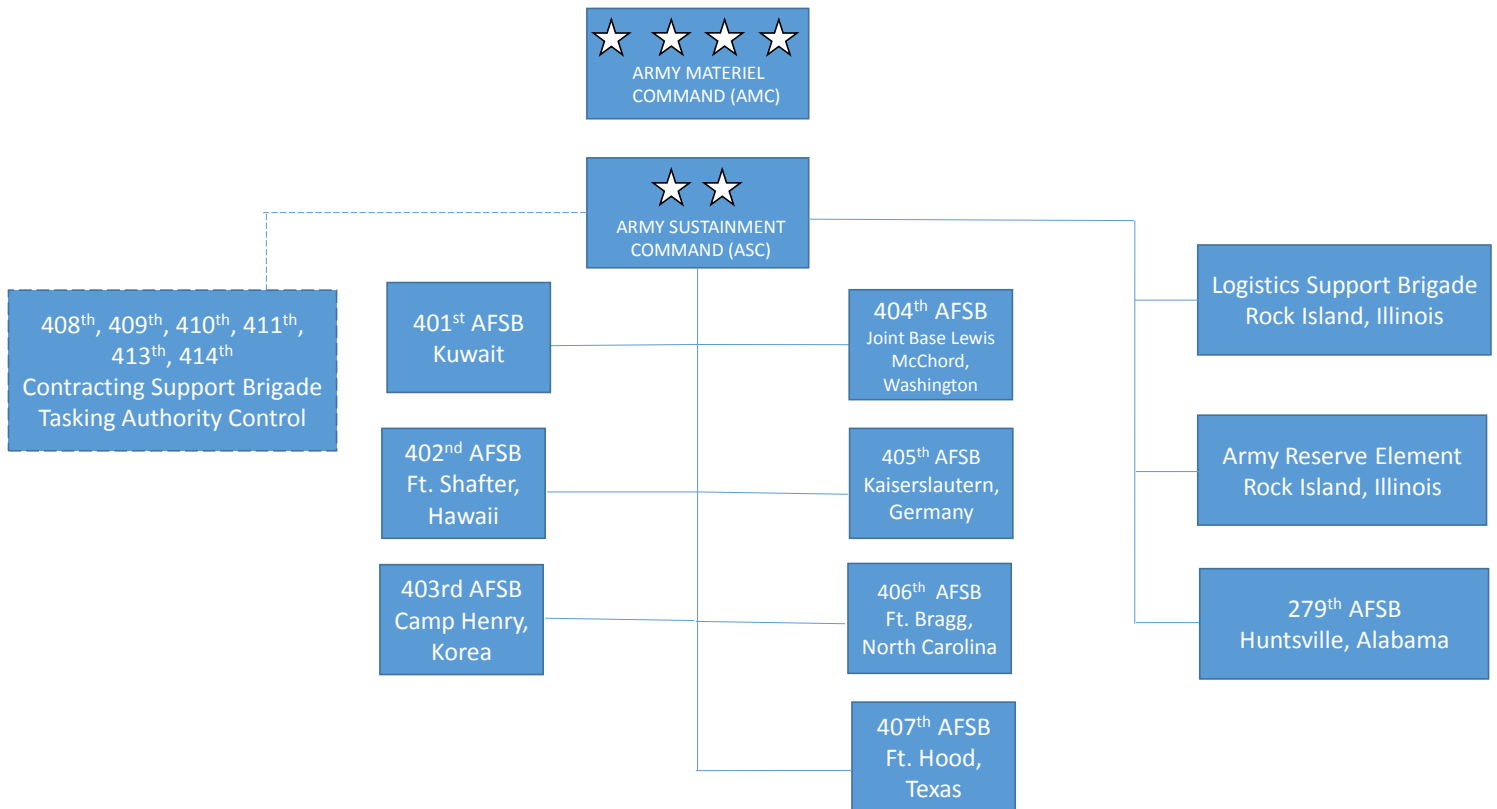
ARMY MATERIEL COMMAND (AMC)

ARMY SUSTAINMENT COMMAND (ASC)

408$^{th}$, 409$^{th}$, 410$^{th}$, 411$^{th}$, 413$^{th}$, 414$^{th}$ Contracting Support Brigade Tasking Authority Control

401$^{st}$ AFSB Kuwait

404$^{th}$ AFSB Joint Base Lewis McChord, Washington

Logistics Support Brigade Rock Island, Illinois

402$^{nd}$ AFSB Ft. Shafter, Hawaii

405$^{th}$ AFSB Kaiserslautern, Germany

Army Reserve Element Rock Island, Illinois

403rd AFSB Camp Henry, Korea

406$^{th}$ AFSB Ft. Bragg, North Carolina

279$^{th}$ AFSB Huntsville, Alabama

407$^{th}$ AFSB Ft. Hood, Texas